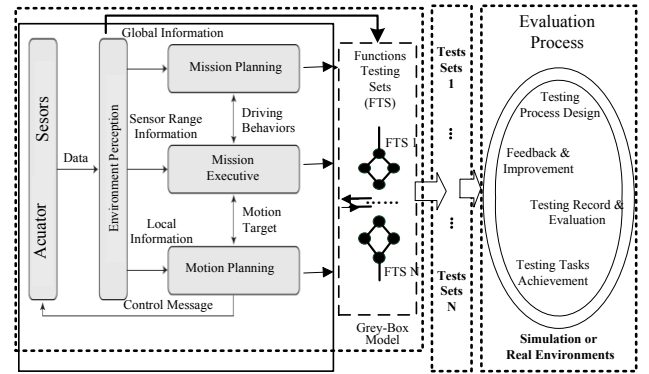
Global Information

Sesors

Acuator

Data

Environment Perception

Mission Planning

Sensor Range Information

Driving Behaviors

Mission Executive

Local Information

Motion Target

Motion Planning

Control Message

Functions Testing Sets (FTS)

FTS 1

FTS N

Grey-Box Model

Tests Sets 1

...

...

Tests Sets N

Evaluation Process

Testing Process Design

Feedback & Improvement

Testing Record & Evaluation

Testing Tasks Achievement

Simulation or Real Environments